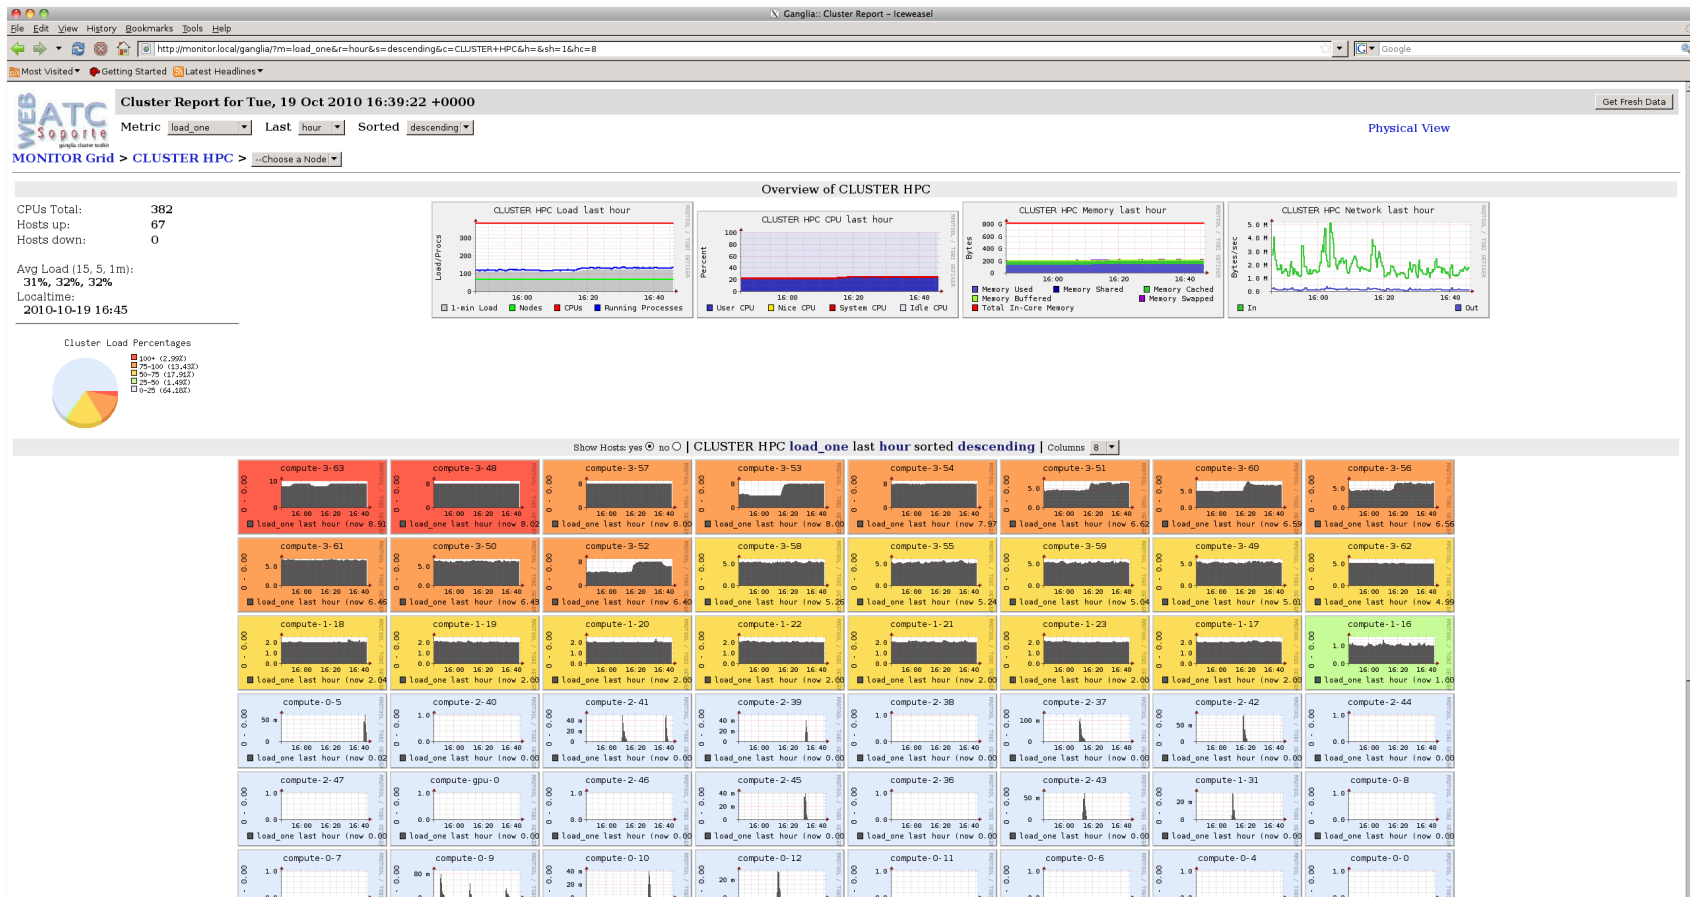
Ganglia:: Cluster Report - Iceweasel

File Edit View History Bookmarks Tools Help

http://monitor.local/ganglia/?m=load_one&r=hour&s=descending&c=CLUSTER+HPC&h=&sh=1&hc=8

Google

Most Visited Getting Started Latest Headlines

WEB ATC Soporte

Cluster Report for Tue, 19 Oct 2010 16:39:22 +0000

Get Fresh Data

Metric load_one Last hour Sorted descending

Physical View

MONITOR Grid > CLUSTER HPC > --Choose a Node

Overview of CLUSTER HPC

CPUs Total: 382
Hosts up: 67
Hosts down: 0

Avg Load (15, 5, 1m):
31%, 32%, 32%
Localtime:
2010-10-19 16:45

CLUSTER HPC Load last hour
1-min Load Nodes CPUs Running Processes

CLUSTER HPC CPU last hour
User CPU Nice CPU System CPU Idle CPU

CLUSTER HPC Memory last hour
Memory Used Memory Shared Memory Cached Memory Buffered Memory Swapped Total In-Core Memory

CLUSTER HPC Network last hour
In Out

Cluster Load Percentages
100+ (2.99%)
75-100 (13.43%)
50-75 (17.91%)
25-50 (1.49%)
0-25 (64.18%)

Show Hosts: yes no | CLUSTER HPC load_one last hour sorted descending | Columns 8

compute-3-63 load_one last hour (now 8.91
compute-3-48 load_one last hour (now 8.02
compute-3-57 load_one last hour (now 8.00
compute-3-53 load_one last hour (now 8.00
compute-3-54 load_one last hour (now 7.97
compute-3-51 load_one last hour (now 6.62
compute-3-60 load_one last hour (now 6.59
compute-3-56 load_one last hour (now 6.56
compute-3-61 load_one last hour (now 6.46
compute-3-50 load_one last hour (now 6.43
compute-3-52 load_one last hour (now 6.40
compute-3-58 load_one last hour (now 5.26
compute-3-55 load_one last hour (now 5.24
compute-3-59 load_one last hour (now 5.04
compute-3-49 load_one last hour (now 5.01
compute-3-62 load_one last hour (now 4.99
compute-1-18 load_one last hour (now 2.04
compute-1-19 load_one last hour (now 2.00
compute-1-20 load_one last hour (now 2.00
compute-1-22 load_one last hour (now 2.00
compute-1-21 load_one last hour (now 2.00
compute-1-23 load_one last hour (now 2.00
compute-1-17 load_one last hour (now 2.00
compute-1-16 load_one last hour (now 1.00
compute-0-5 load_one last hour (now 0.02
compute-2-40 load_one last hour (now 0.00
compute-2-41 load_one last hour (now 0.00
compute-2-39 load_one last hour (now 0.00
compute-2-38 load_one last hour (now 0.00
compute-2-37 load_one last hour (now 0.00
compute-2-42 load_one last hour (now 0.00
compute-2-44 load_one last hour (now 0.00
compute-2-47 load_one last hour (now 0.00
compute-gpu-0 load_one last hour (now 0.00
compute-2-46 load_one last hour (now 0.00
compute-2-45 load_one last hour (now 0.00
compute-2-36 load_one last hour (now 0.00
compute-2-43 load_one last hour (now 0.00
compute-1-31 load_one last hour (now 0.00
compute-0-8 load_one last hour (now 0.00
compute-0-7
compute-0-9
compute-0-10
compute-0-12
compute-0-11
compute-0-6
compute-0-4
compute-0-0